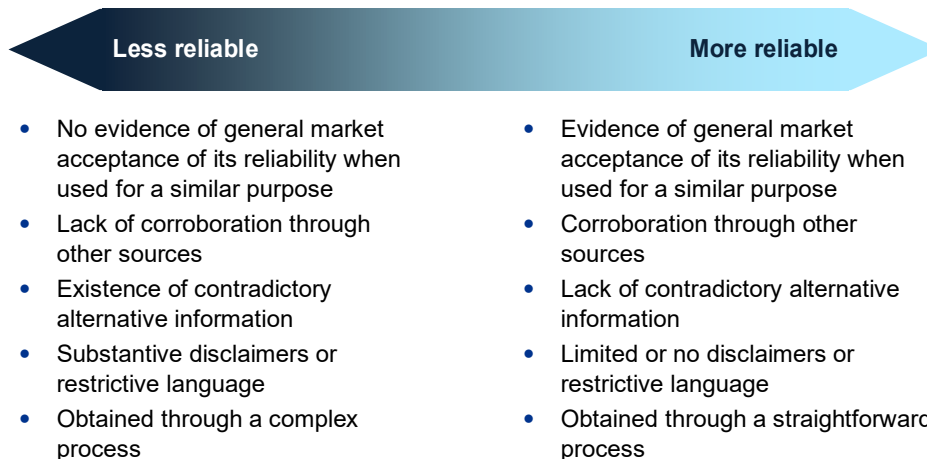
Less reliable

More reliable

- No evidence of general market acceptance of its reliability when used for a similar purpose
- Lack of corroboration through other sources
- Existence of contradictory alternative information
- Substantive disclaimers or restrictive language
- Obtained through a complex process

- Evidence of general market acceptance of its reliability when used for a similar purpose
- Corroboration through other sources
- Lack of contradictory alternative information
- Limited or no disclaimers or restrictive language
- Obtained through a straightforward process